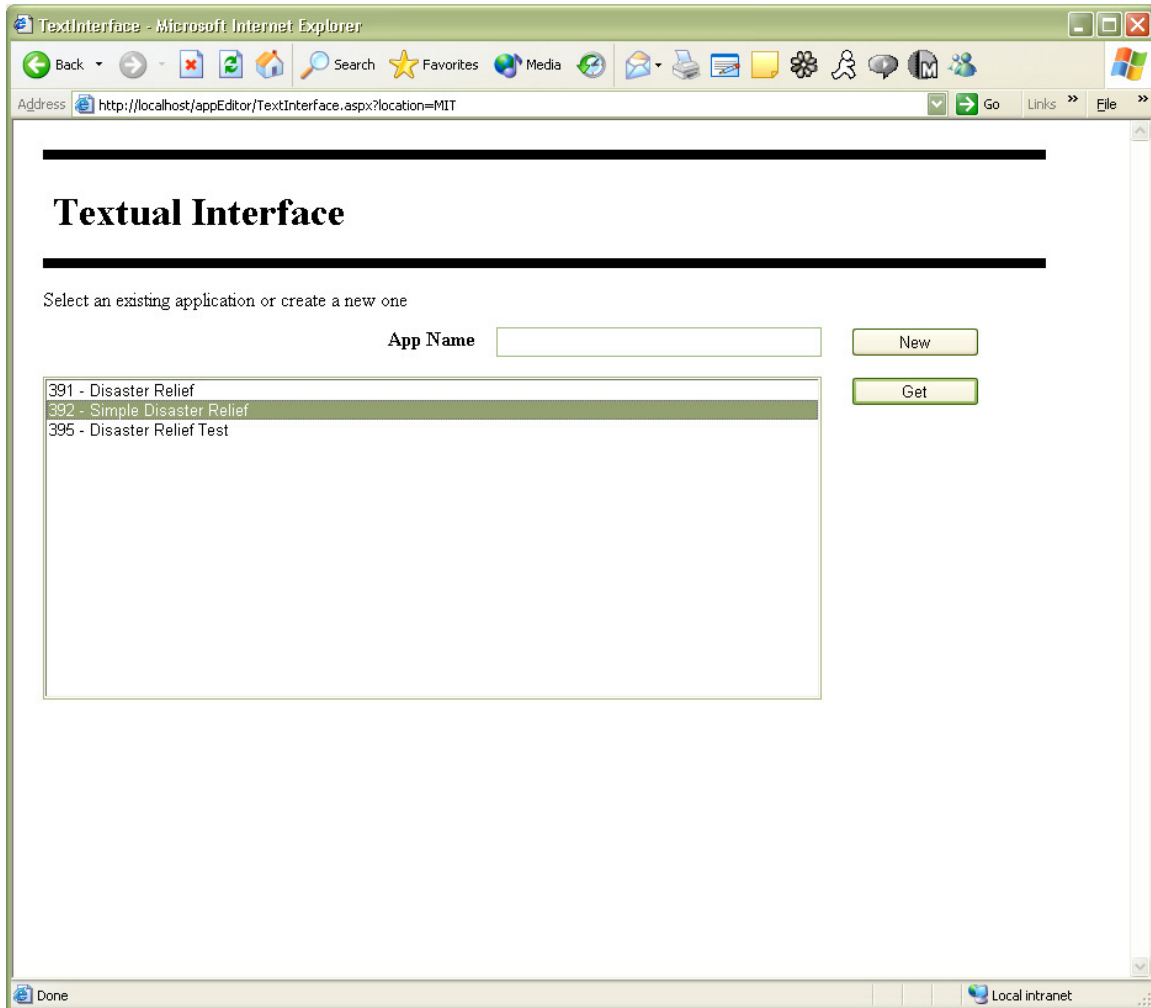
TextInterface - Microsoft Internet Explorer

Back Search Favorites Media

Address http://localhost/appEditor/TextInterface.aspx?location=MIT Go Links File

Textual Interface

Select an existing application or create a new one

App Name

New

Get

391 - Disaster Relief
392 - Simple Disaster Relief
395 - Disaster Relief Test

Done

Local intranet